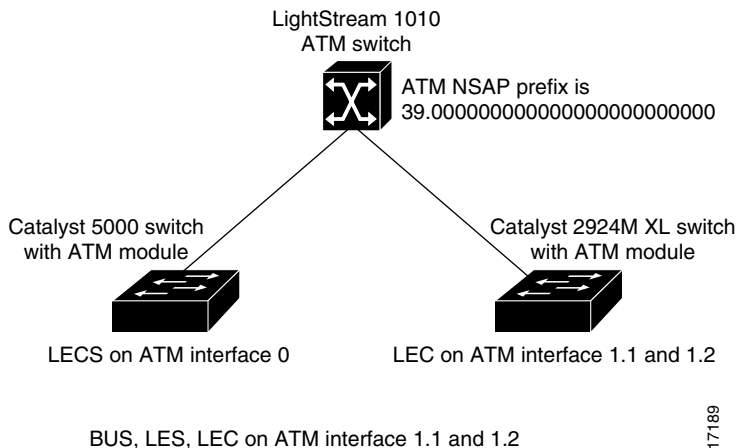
LightStream 1010
ATM switch

ATM NSAP prefix is
39.000000000000000000000000

Catalyst 5000 switch
with ATM module

Catalyst 2924M XL switch
with ATM module

LECS on ATM interface 0

LEC on ATM interface 1.1 and 1.2

BUS, LES, LEC on ATM interface 1.1 and 1.2

17189